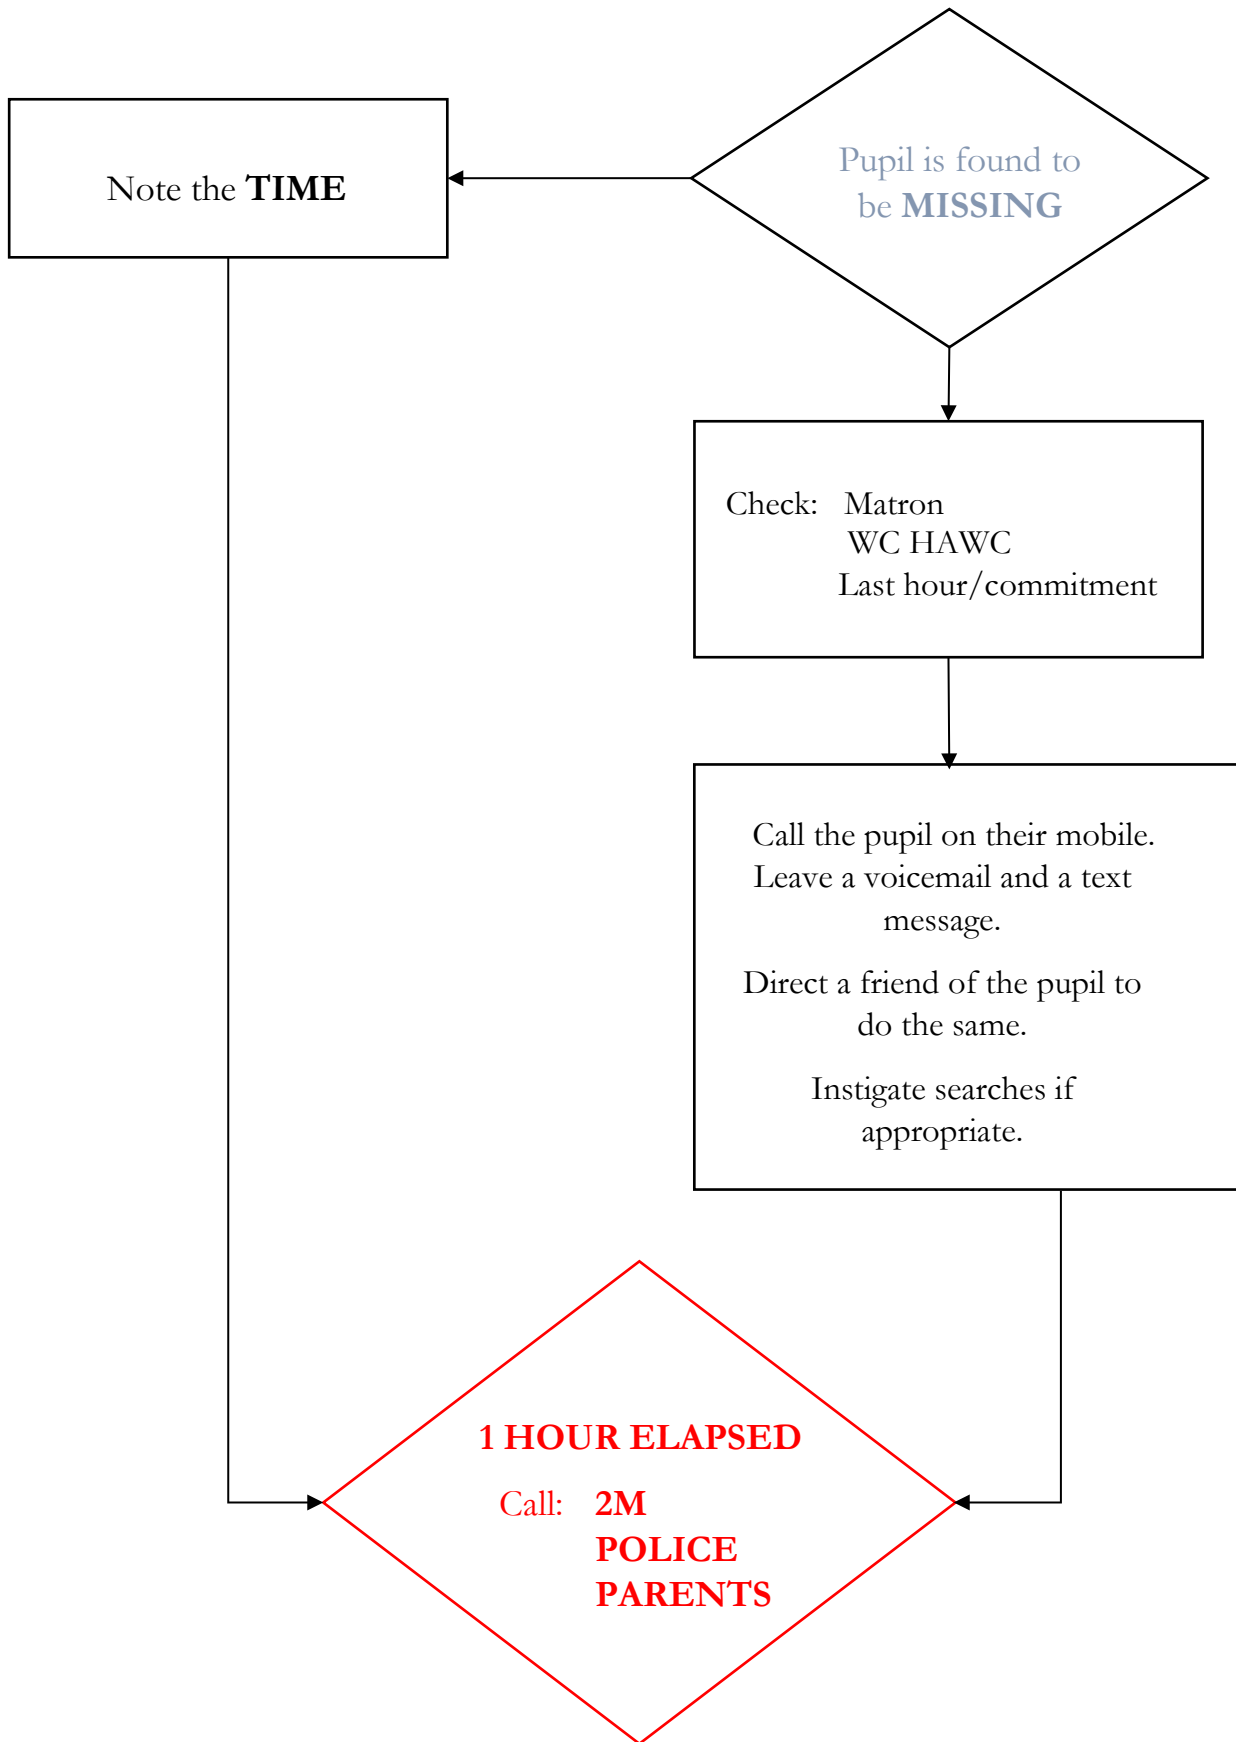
Pupil is found to be **MISSING**

Note the **TIME**

Check: Matron
WC HAWC
Last hour/commitment

Call the pupil on their mobile. Leave a voicemail and a text message.

Direct a friend of the pupil to do the same.

Instigate searches if appropriate.

**1 HOUR ELAPSED**

Call: **2M**
**POLICE**
**PARENTS**